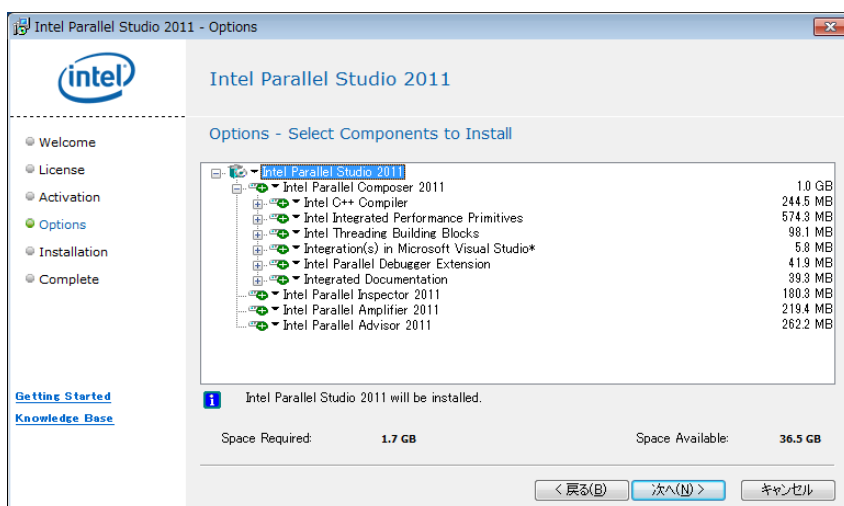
Intel Parallel Studio 2011 - Options

intel

Intel Parallel Studio 2011

Welcome
License
Activation
Options
Installation
Complete

Options - Select Components to Install

| | |
|---|---|
| Intel Parallel Studio 2011 | |
| Intel Parallel Composer 2011 | 1.0 GB |
| Intel C++ Compiler | 244.5 MB |
| Intel Integrated Performance Primitives | 574.3 MB |
| Intel Threading Building Blocks | 98.1 MB |
| Integration(s) in Microsoft Visual Studio* | 5.8 MB |
| Intel Parallel Debugger Extension | 41.9 MB |
| Integrated Documentation | 39.3 MB |
| Intel Parallel Inspector 2011 | 180.3 MB |
| Intel Parallel Amplifier 2011 | 219.4 MB |
| Intel Parallel Advisor 2011 | 262.2 MB |

Getting Started
Knowledge Base

i Intel Parallel Studio 2011 will be installed.

Space Required: 1.7 GB Space Available: 36.5 GB

< 戻る(B) 次へ(N) > キャンセル